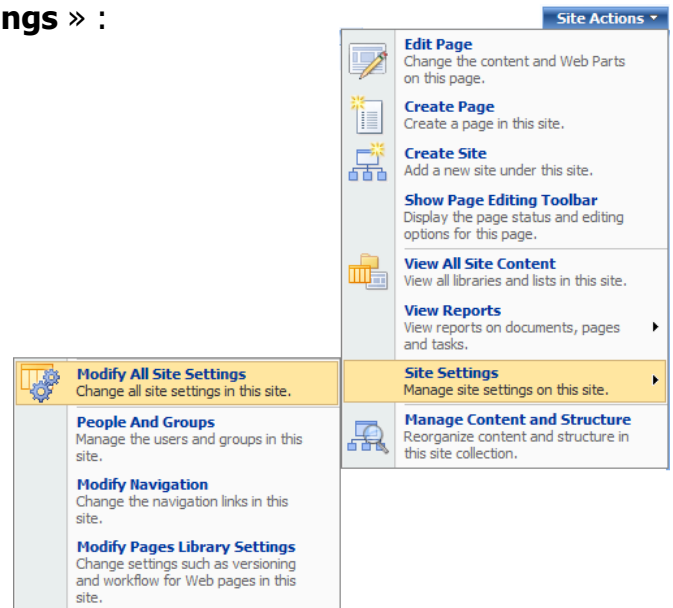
ngs » :

Site Actions ▾

Edit Page
Change the content and Web Parts on this page.

Create Page
Create a page in this site.

Create Site
Add a new site under this site.

Show Page Editing Toolbar
Display the page status and editing options for this page.

View All Site Content
View all libraries and lists in this site.

View Reports
View reports on documents, pages and tasks.

Site Settings
Manage site settings on this site.

Manage Content and Structure
Reorganize content and structure in this site collection.

Modify All Site Settings
Change all site settings in this site.

People And Groups
Manage the users and groups in this site.

Modify Navigation
Change the navigation links in this site.

Modify Pages Library Settings
Change settings such as versioning and workflow for Web pages in this site.